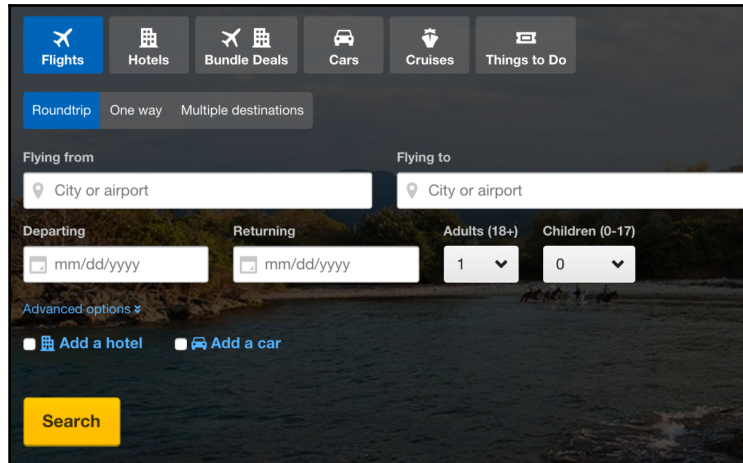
Flights Hotels Bundle Deals Cars Cruises Things to Do

Roundtrip One way Multiple destinations

Flying from
City or airport

Flying to
City or airport

Departing
mm/dd/yyyy

Returning
mm/dd/yyyy

Adults (18+)
1

Children (0-17)
0

Advanced options

Add a hotel
Add a car

Search